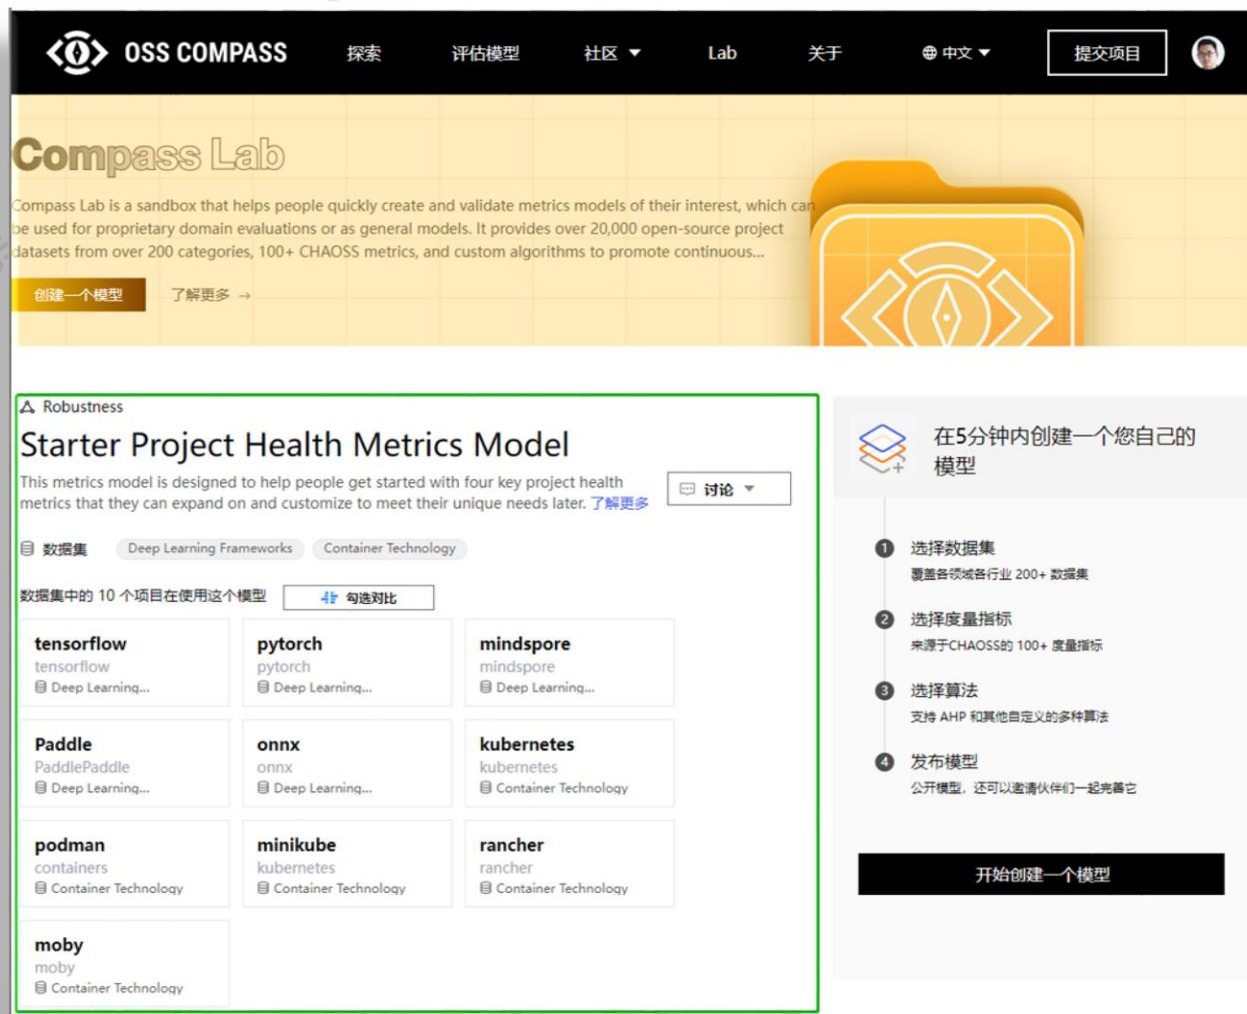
OSS COMPASS 探索 评估模型 社区 Lab 关于 中文 提交项目

Compass Lab

Compass Lab is a sandbox that helps people quickly create and validate metrics models of their interest, which can be used for proprietary domain evaluations or as general models. It provides over 20,000 open-source project datasets from over 200 categories, 100+ CHAOSS metrics, and custom algorithms to promote continuous...

创建一个模型 了解更多 →

Robustness

Starter Project Health Metrics Model

This metrics model is designed to help people get started with four key project health metrics that they can expand on and customize to meet their unique needs later. 了解更多

讨论

数据集 Deep Learning Frameworks Container Technology

数据集中的 10 个项目在使用这个模型 勾选对比

| | | |
|---|---|---|
| tensorflow<br>tensorflow<br>Deep Learning... | pytorch<br>pytorch<br>Deep Learning... | mindspore<br>mindspore<br>Deep Learning... |
| Paddle<br>PaddlePaddle<br>Deep Learning... | onnx<br>onnx<br>Deep Learning... | kubernetes<br>kubernetes<br>Container Technology |
| podman<br>containers<br>Container Technology | minikube<br>kubernetes<br>Container Technology | rancher<br>rancher<br>Container Technology |
| moby<br>moby<br>Container Technology | | |

在5分钟内创建一个您自己的模型

1 选择数据集
覆盖各领域各行业 200+ 数据集

2 选择度量指标
来源于CHAOSS的 100+ 度量指标

3 选择算法
支持 AHP 和其他自定义的多种算法

4 发布模型
公开模型，还可以邀请伙伴们一起完善它

开始创建一个模型